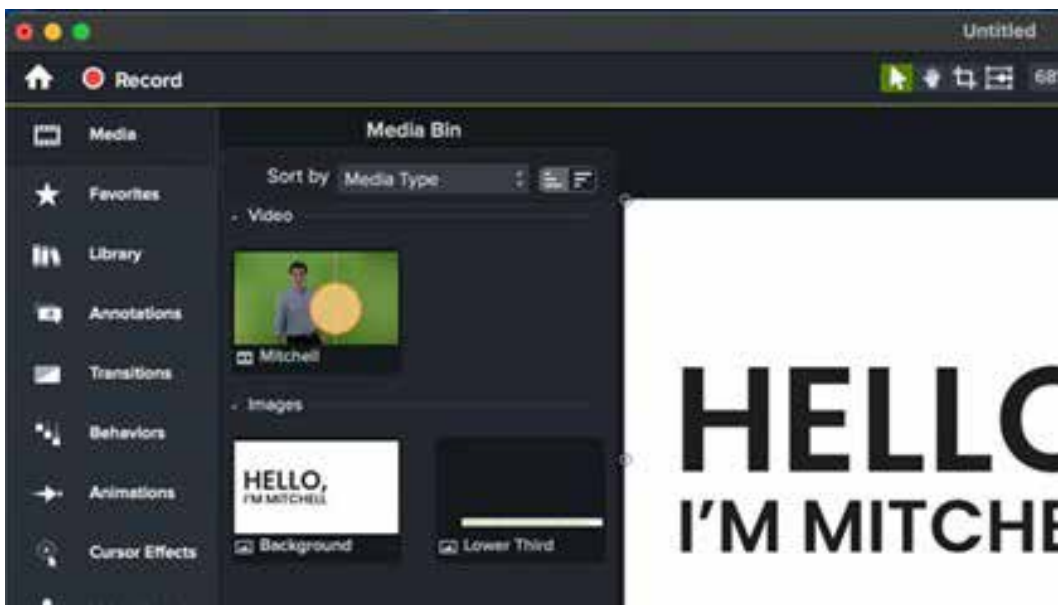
Untitled

Record

68

Media

Favorites

Library

Annotations

Transitions

Behaviors

Animations

Cursor Effects

Media Bin

Sort by Media Type

Video

Mitchell

Images

HELLO, I'M MITCHELL

Background

Lower Third

HELLO

I'M MITCHE